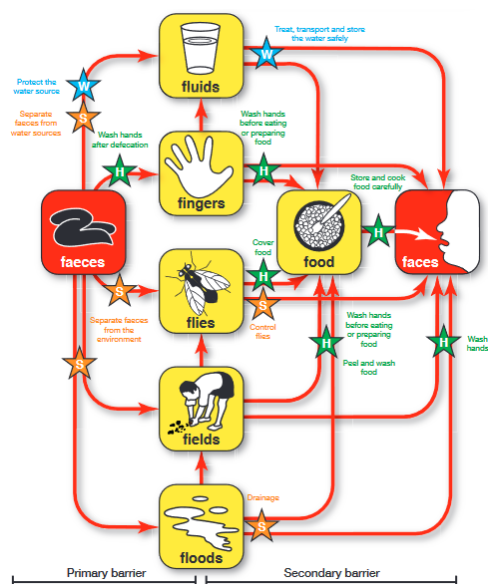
Treat, transport and store the water safely

W

fluids

Protect the water source

W

Separate faeces from water sources

S

Wash hands after defecation

H

Wash hands before eating or preparing food

H

fingers

Store and cook food carefully

H

faeces

food

H

faces

Cover food

H

S

flies

Control flies

Separate faeces from the environment

S

S

H

Wash hands before eating or preparing food

Peel and wash food

H

Wash hands

fields

Drainage

S

floods

Primary barrier

Secondary barrier